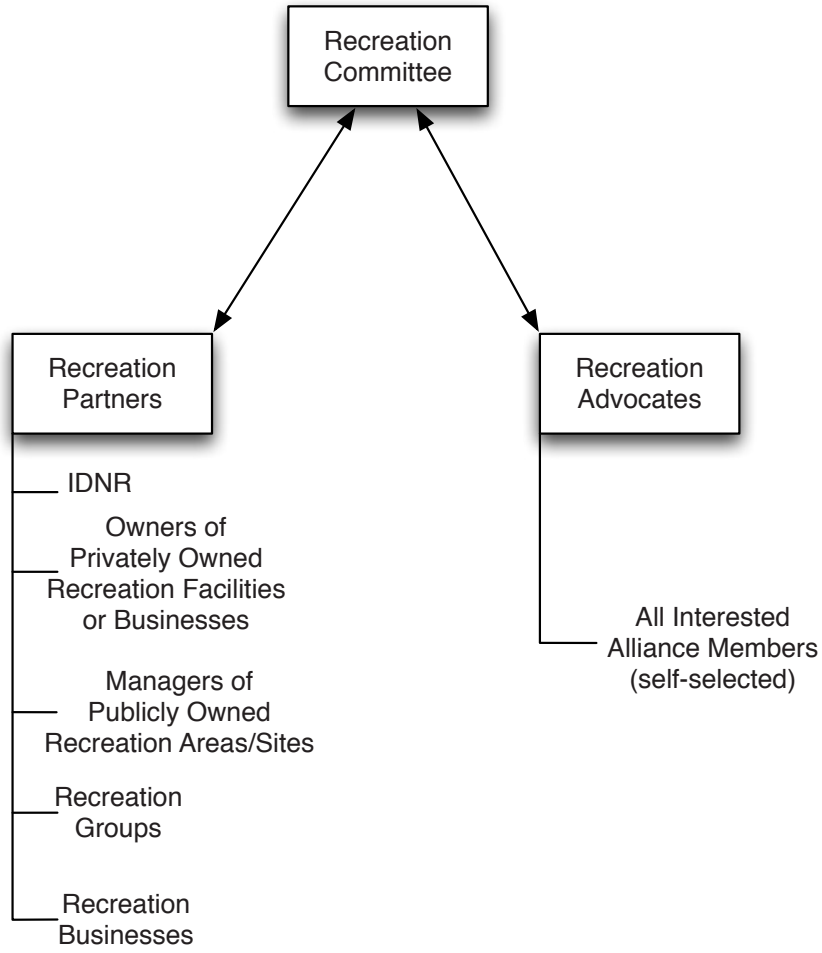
Recreation Committee

Recreation Partners

IDNR

Owners of Privately Owned Recreation Facilities or Businesses

Managers of Publicly Owned Recreation Areas/Sites

Recreation Groups

Recreation Businesses

Recreation Advocates

All Interested Alliance Members (self-selected)